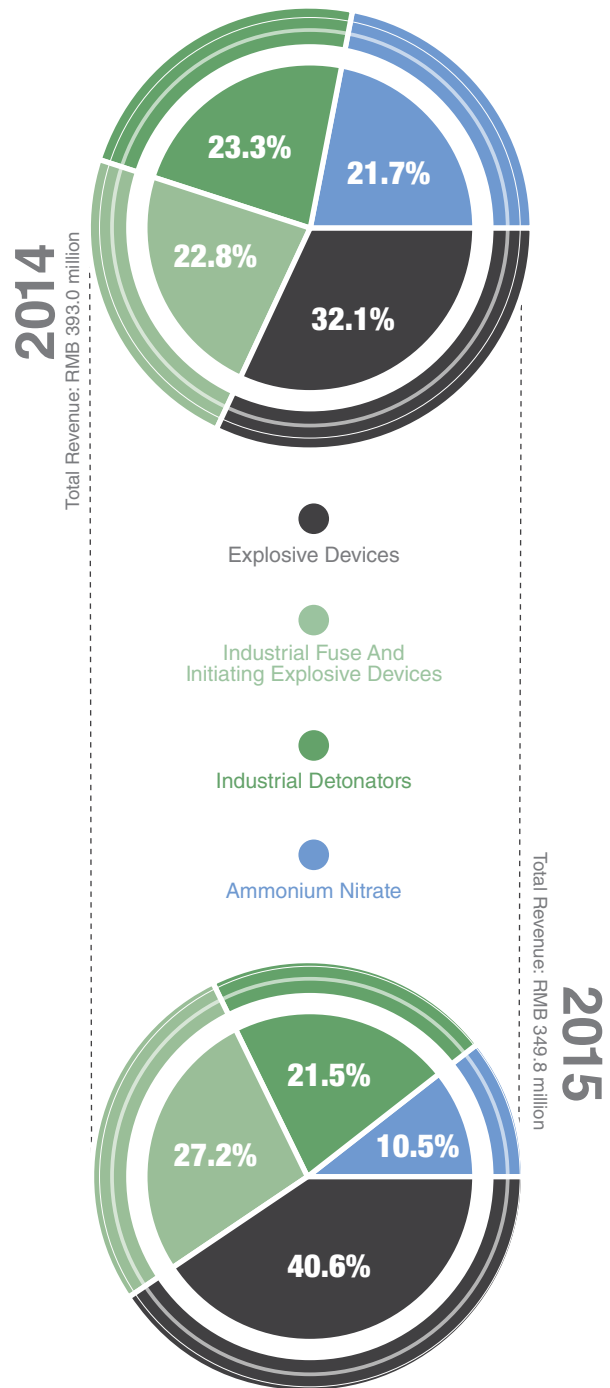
2014

Total Revenue: RMB 393.0 million

23.3%

21.7%

22.8%

32.1%

Explosive Devices

Industrial Fuse And Initiating Explosive Devices

Industrial Detonators

Ammonium Nitrate

2015

Total Revenue: RMB 349.8 million

21.5%

27.2%

10.5%

40.6%